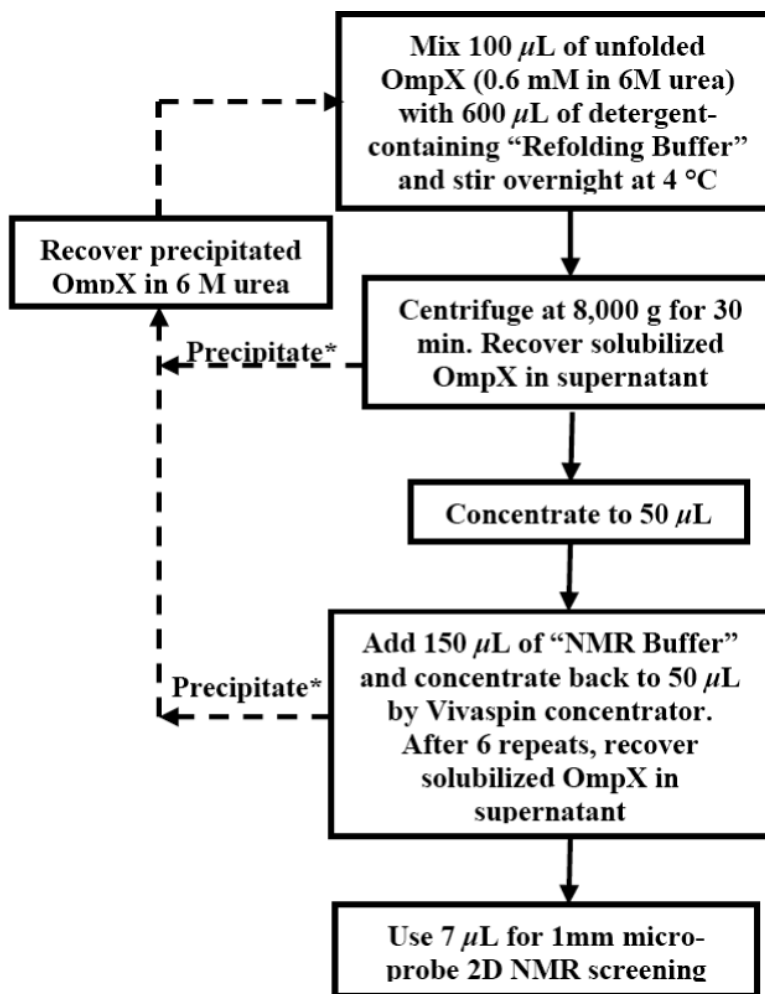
Mix 100 $\mu$L of unfolded OmpX (0.6 mM in 6M urea) with 600 $\mu$L of detergent-containing "Refolding Buffer" and stir overnight at 4 °C

Recover precipitated OmpX in 6 M urea

Centrifuge at 8,000 g for 30 min. Recover solubilized OmpX in supernatant

Precipitate*

Concentrate to 50 $\mu$L

Add 150 $\mu$L of "NMR Buffer" and concentrate back to 50 $\mu$L by Vivaspin concentrator. After 6 repeats, recover solubilized OmpX in supernatant

Precipitate*

Use 7 $\mu$L for 1mm micro-probe 2D NMR screening